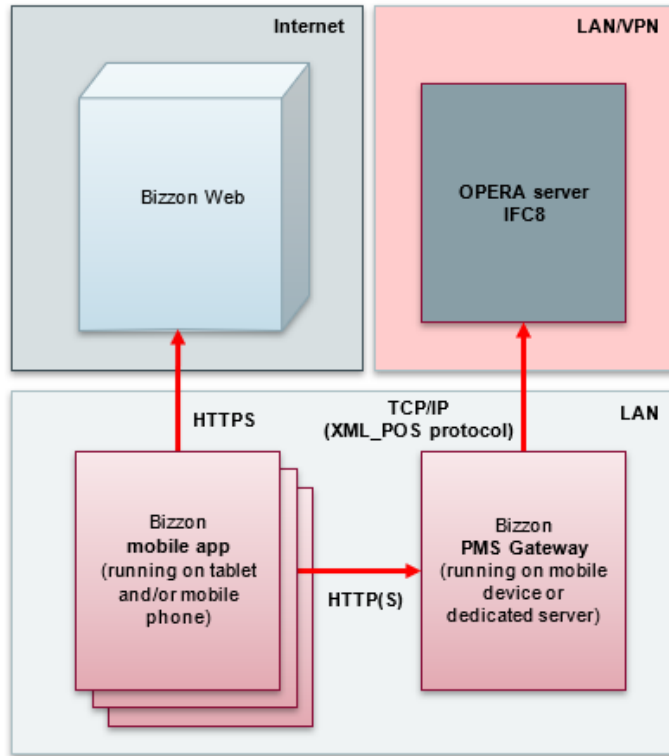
Internet

Bizzon Web

LAN/VPN

OPERA server
IFC8

HTTPS

TCP/IP
(XML_POS protocol)

LAN

Bizzon
mobile app
(running on tablet and/or mobile phone)

HTTP(S)

Bizzon
PMS Gateway
(running on mobile device or dedicated server)